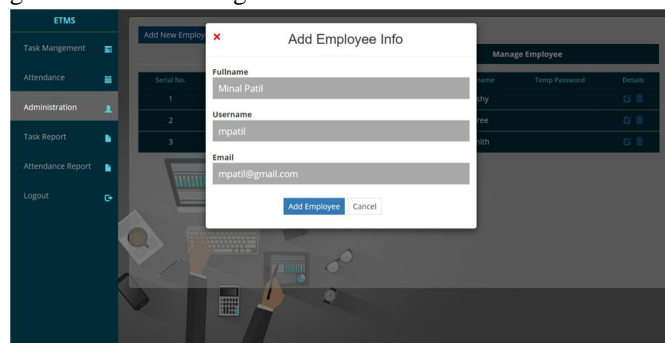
ETMS

Task Mangement

Attendance

Administration

Task Report

Attendance Report

Logout

Add New Employ

Manage Employee

Serial No.

name

Temp Password

Details

1

shy

2

ree

3

mith

×

Add Employee Info

Fullname

Minal Patil

Username

mpatil

Email

mpatil@gmail.com

Add Employee

Cancel